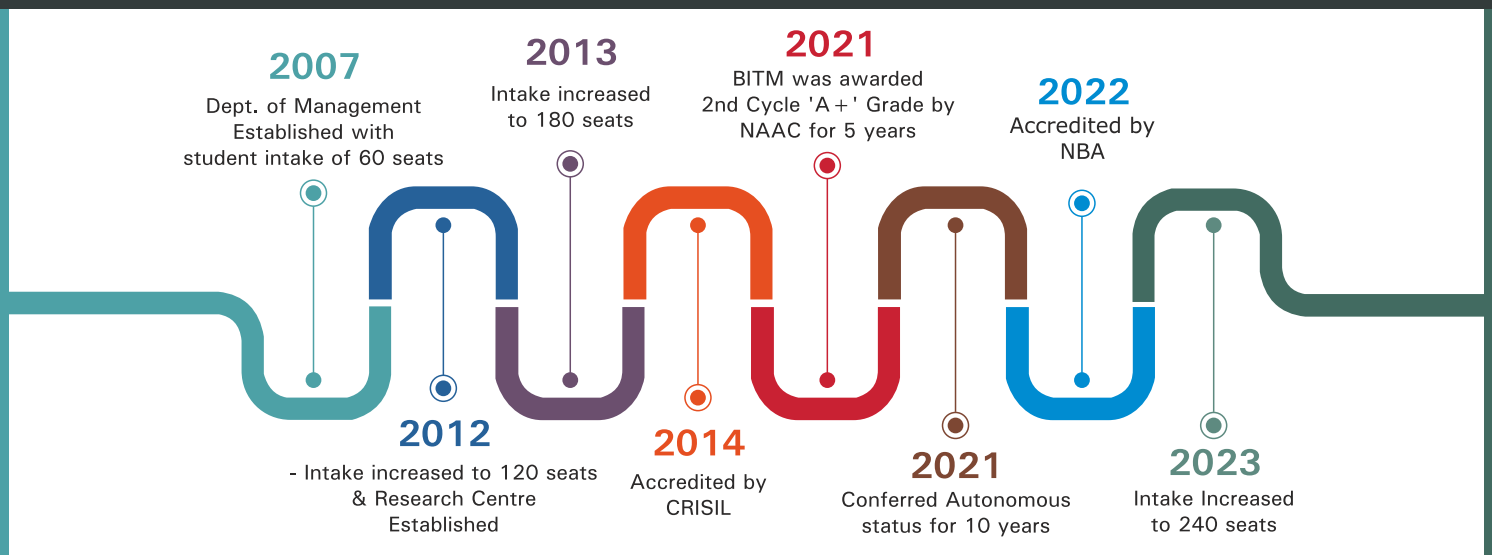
2007
Dept. of Management Established with student intake of 60 seats

2012
- Intake increased to 120 seats & Research Centre Established

2013
Intake increased to 180 seats

2014
Accredited by CRISIL

2021
BITM was awarded 2nd Cycle 'A+' Grade by NAAC for 5 years

2021
Conferred Autonomous status for 10 years

2022
Accredited by NBA

2023
Intake Increased to 240 seats